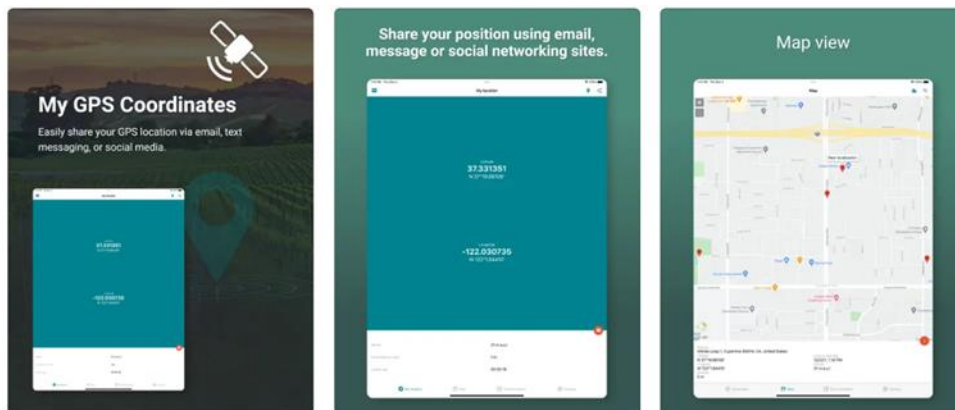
My GPS Coordinates

Easily share your GPS location via email, text messaging, or social media.

37.331351

-122.030735

Share your position using email, message or social networking sites.

My location

37.331351

-122.030735

Map view

Map